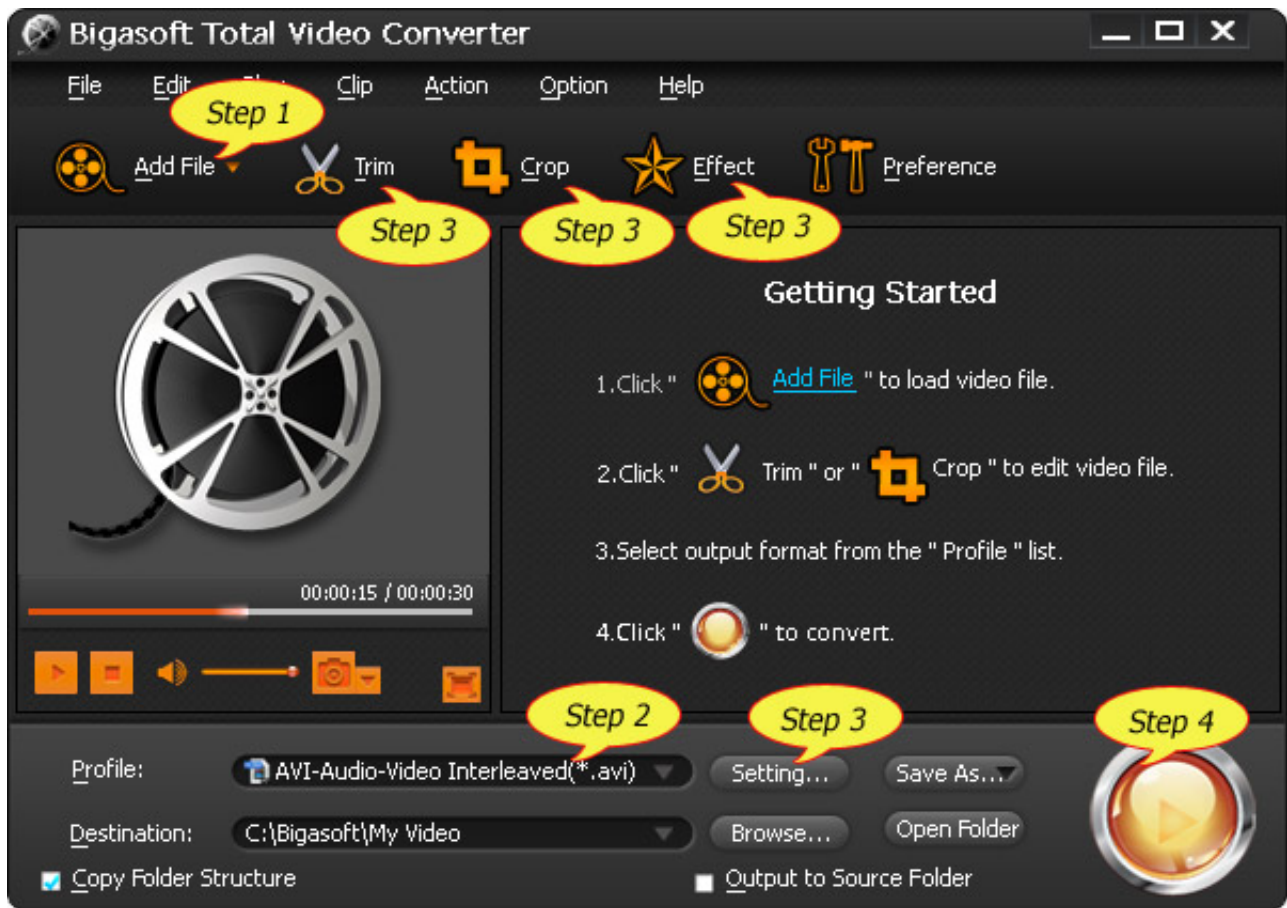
Bigasoft Total Video Converter

File Edit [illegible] Clip Action Option Help

Step 1

Add File Trim Crop Effect Preference

Step 3 Step 3 Step 3

Getting Started

1.Click " Add File " to load video file.

2.Click " Trim " or " Crop " to edit video file.

3.Select output format from the " Profile " list.

4.Click " " to convert.

00:00:15 / 00:00:30

Step 2 Step 3 Step 4

Profile: AVI-Audio-Video Interleaved(*.avi) Setting... Save As...

Destination: C:\Bigasoft\My Video Browse... Open Folder

Copy Folder Structure Output to Source Folder